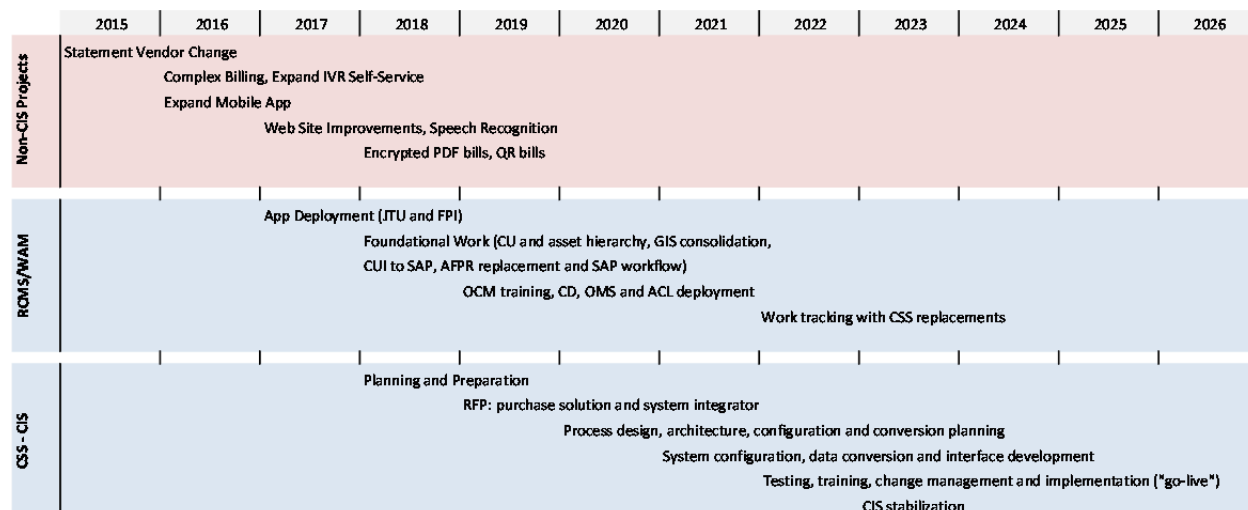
2015 2016 2017 2018 2019 2020 2021 2022 2023 2024 2025 2026

Non-CIS Projects

Statement Vendor Change

Complex Billing, Expand IVR Self-Service

Expand Mobile App

Web Site Improvements, Speech Recognition

Encrypted PDF bills, QR bills

ROMS/WAM

App Deployment (JTU and FPI)

Foundational Work (CU and asset hierarchy, GIS consolidation, CUI to SAP, AFPR replacement and SAP workflow)

OCM training, CD, OMS and ACL deployment

Work tracking with CSS replacements

CSS - CIS

Planning and Preparation

RFP: purchase solution and system integrator

Process design, architecture, configuration and conversion planning

System configuration, data conversion and interface development

Testing, training, change management and implementation ("go-live")

CIS stabilization